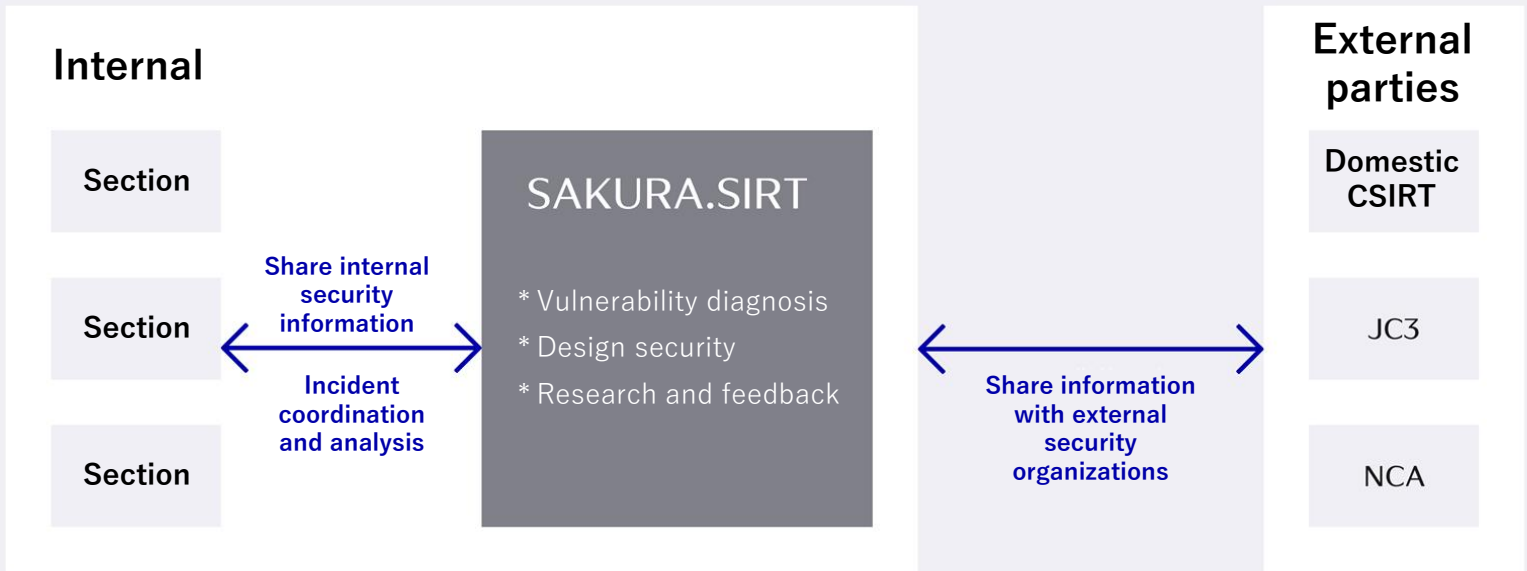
Internal

Section

Section

Section

Share internal security information

Incident coordination and analysis

SAKURA.SIRT

* Vulnerability diagnosis
* Design security
* Research and feedback

Share information with external security organizations

External parties

Domestic CSIRT

JC3

NCA